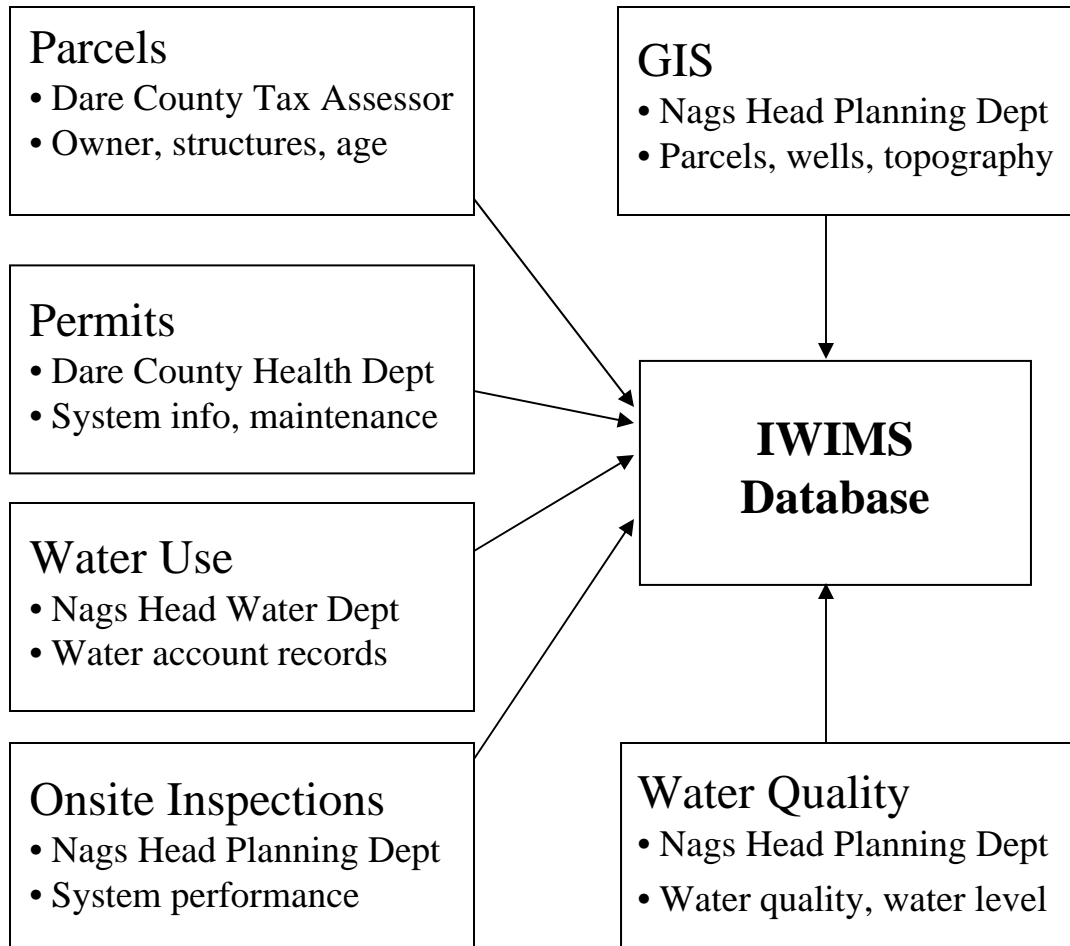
Parcels
• Dare County Tax Assessor
• Owner, structures, age

GIS
• Nags Head Planning Dept
• Parcels, wells, topography

Permits
• Dare County Health Dept
• System info, maintenance

IWIMS Database

Water Use
• Nags Head Water Dept
• Water account records

Onsite Inspections
• Nags Head Planning Dept
• System performance

Water Quality
• Nags Head Planning Dept
• Water quality, water level